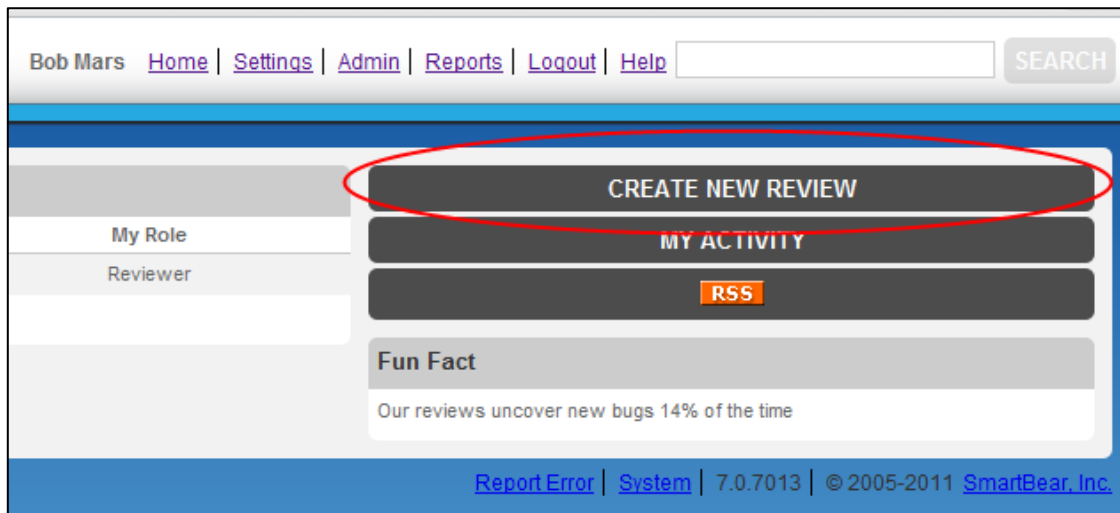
Bob Mars Home | Settings | Admin | Reports | Logout | Help SEARCH

My Role

Reviewer

CREATE NEW REVIEW

MY ACTIVITY

RSS

Fun Fact

Our reviews uncover new bugs 14% of the time

Report Error | System | 7.0.7013 | © 2005-2011 SmartBear, Inc.